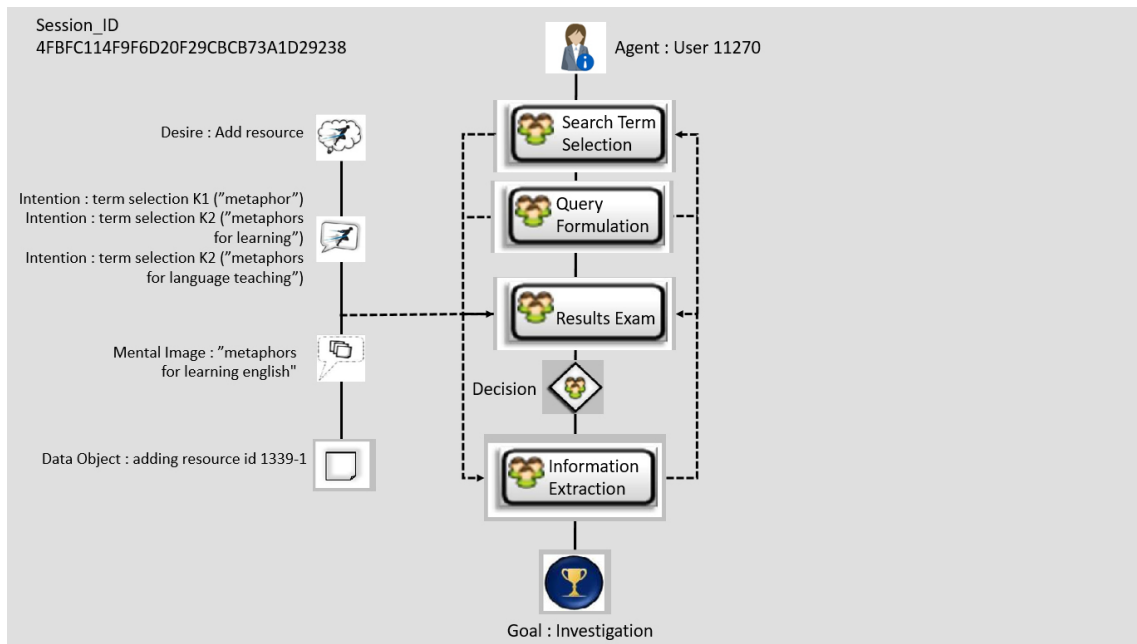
Session_ID
4FBFC114F9F6D20F29CBCB73A1D29238

Agent : User 11270

Desire : Add resource

Search Term Selection

Intention : term selection K1 (”metaphor”)
Intention : term selection K2 (”metaphors for learning”)
Intention : term selection K2 (”metaphors for language teaching”)

Query Formulation

Results Exam

Mental Image : ”metaphors for learning english"

Decision

Data Object : adding resource id 1339-1

Information Extraction

Goal : Investigation